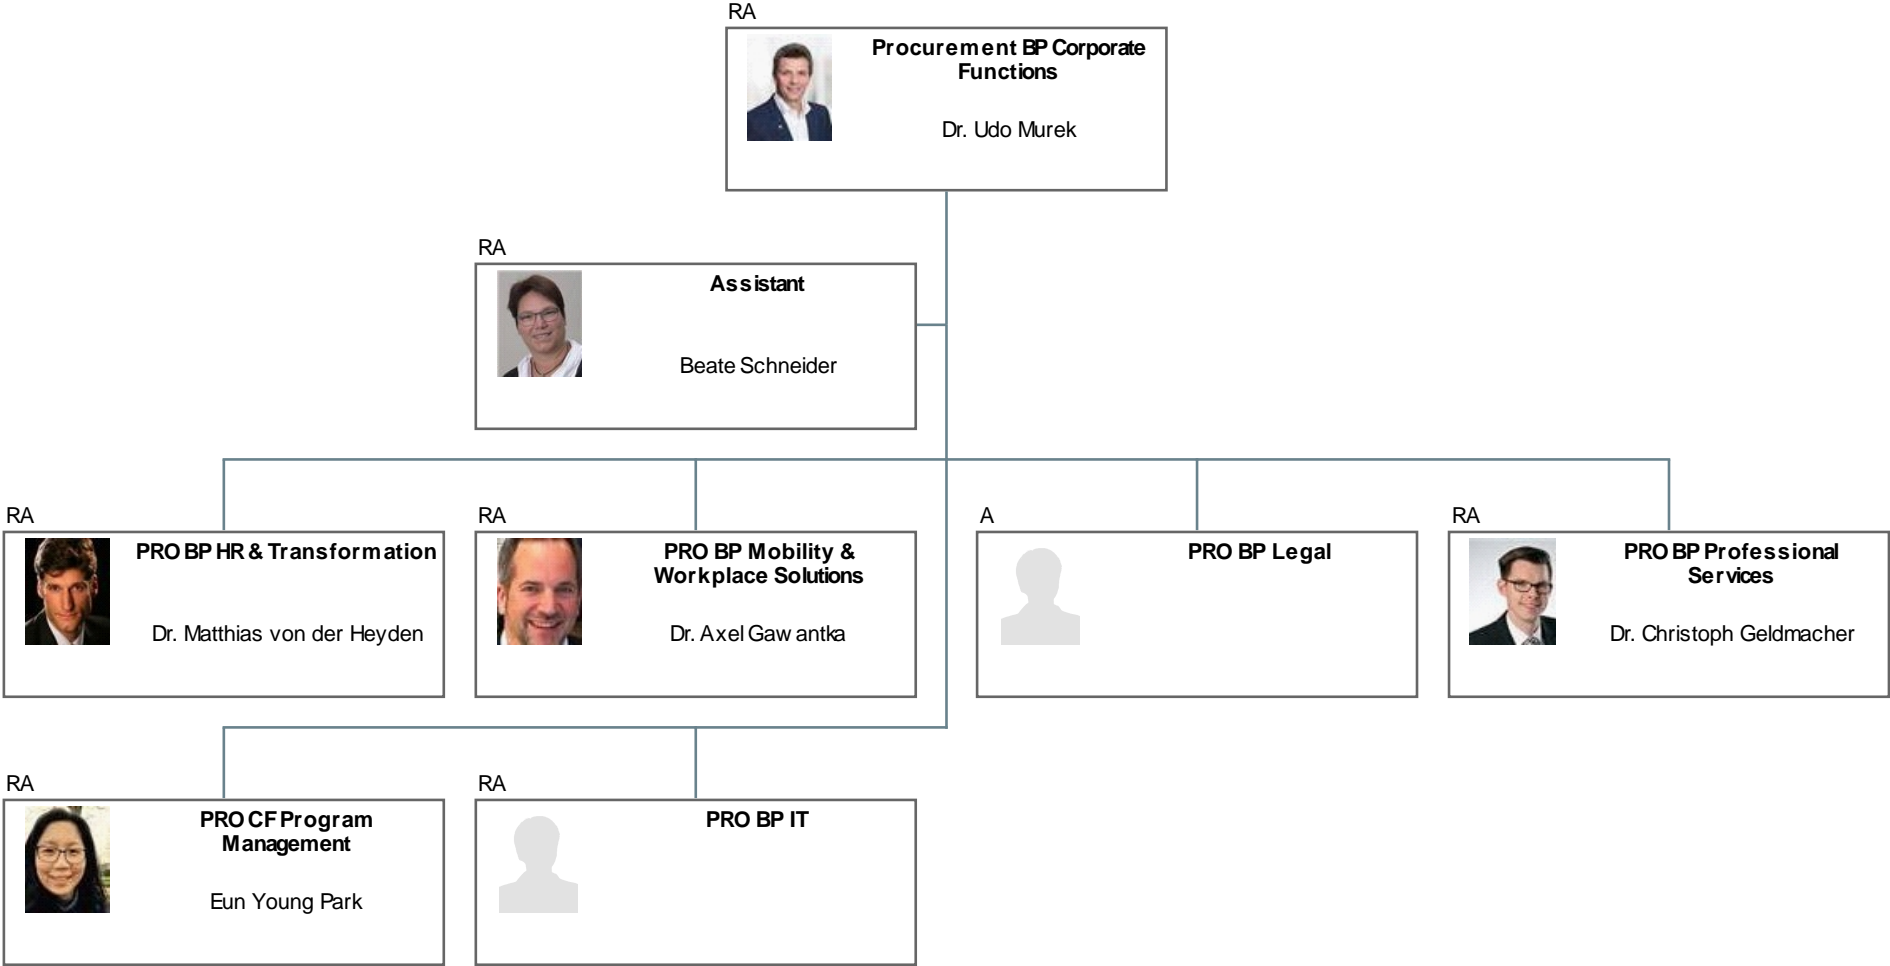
RA
Procurement BP Corporate Functions
Dr. Udo Murek

RA
Assistant
Beate Schneider

RA
PRO BP HR & Transformation
Dr. Matthias von der Heyden

RA
PRO BP Mobility & Workplace Solutions
Dr. Axel Gawantka

A
PRO BP Legal

RA
PRO BP Professional Services
Dr. Christoph Geldmacher

RA
PRO CF Program Management
Eun Young Park

RA
PRO BP IT